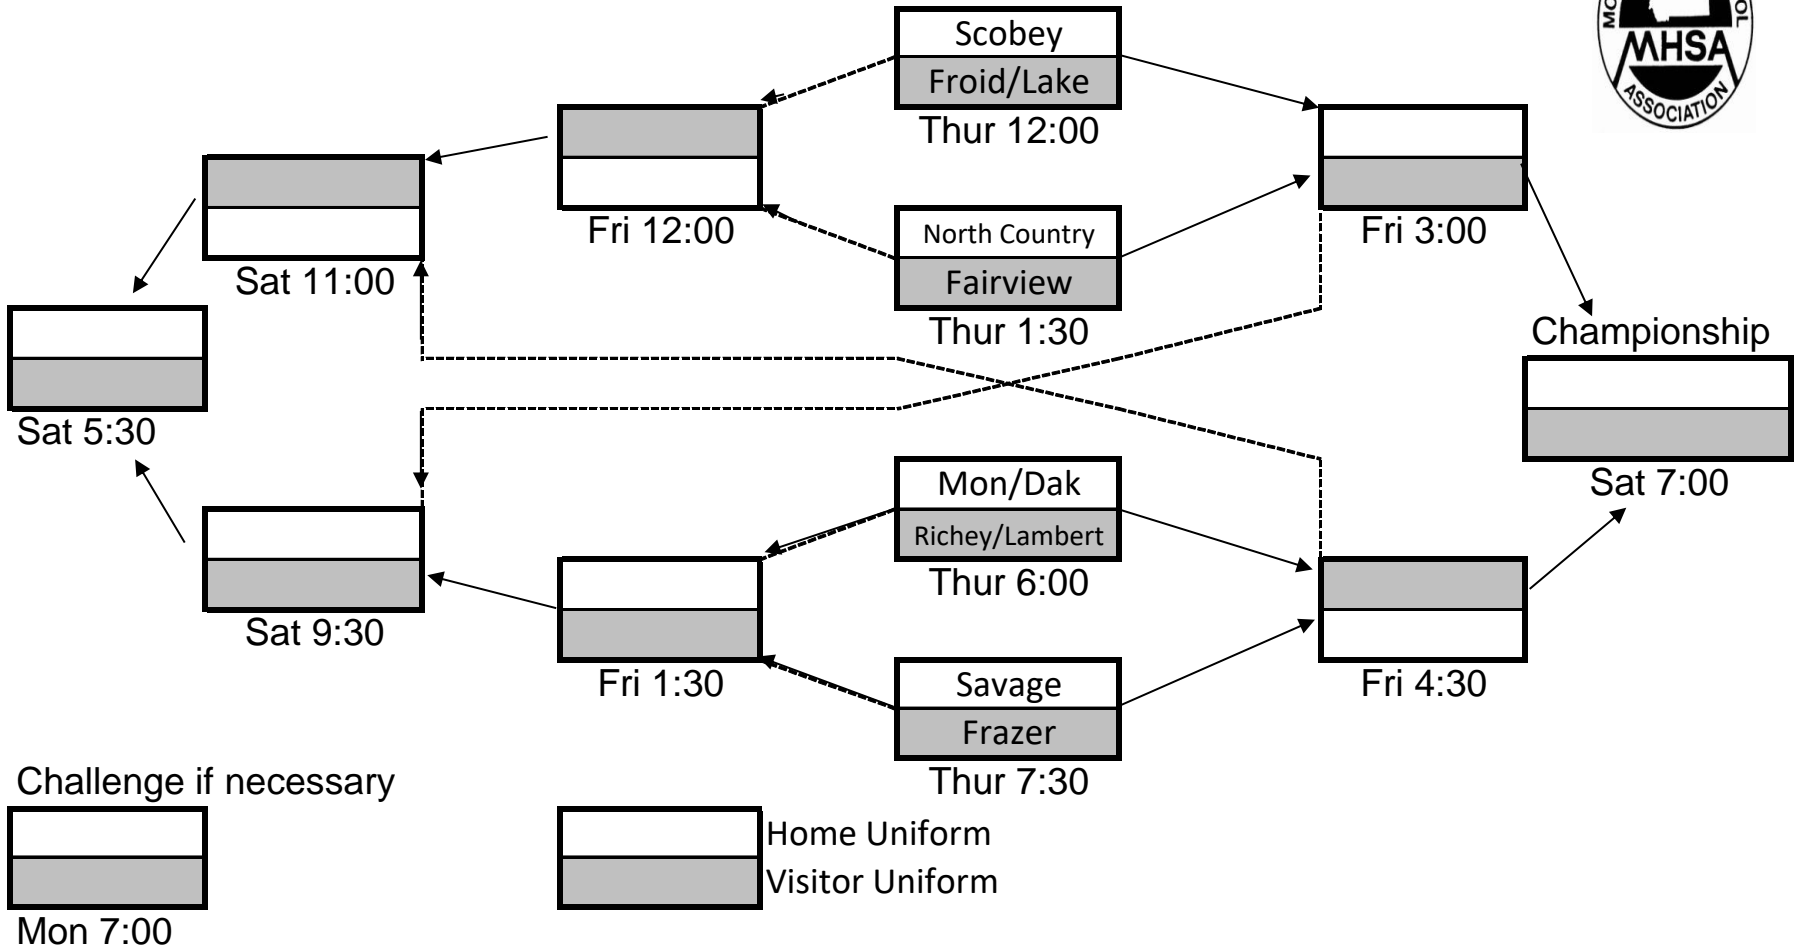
MHSA
ASSOCIATION

Scobey
Froid/Lake
Thur 12:00

North Country
Fairview
Thur 1:30

Mon/Dak
Richey/Lambert
Thur 6:00

Savage
Frazer
Thur 7:30

Fri 12:00

Fri 1:30

Fri 3:00

Fri 4:30

Sat 11:00

Sat 9:30

Sat 5:30

Championship

Sat 7:00

Challenge if necessary

Mon 7:00

Home Uniform
Visitor Uniform